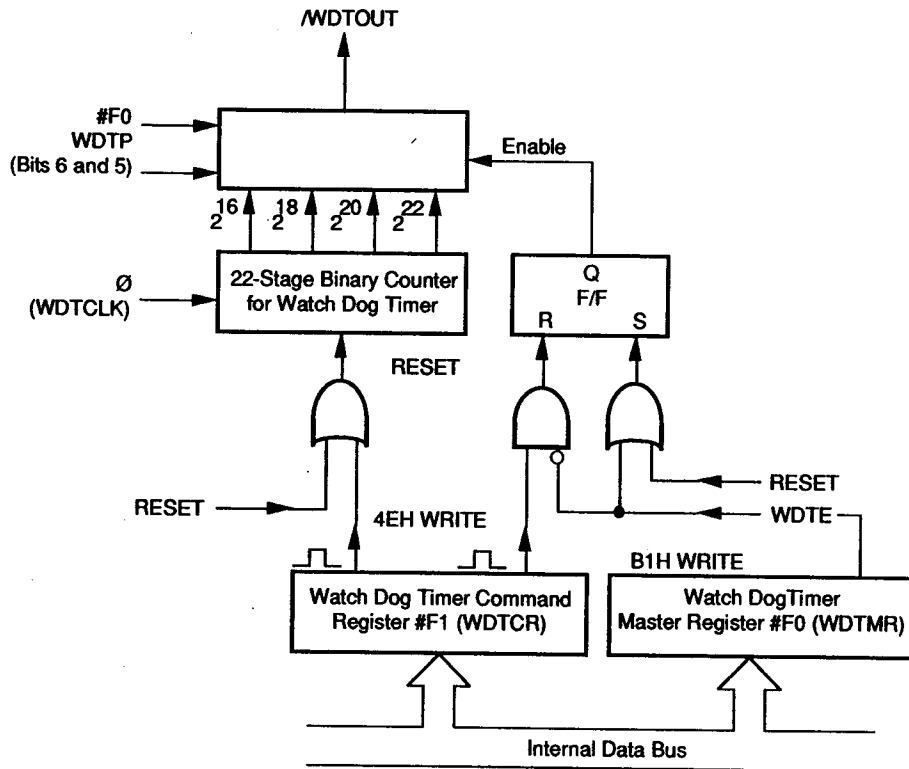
/WDTOUT

#F0
WDTP
(Bits 6 and 5)

Enable

$2^{16}$ $2^{18}$ $2^{20}$ $2^{22}$

Ø
(WDTCLK)

22-Stage Binary Counter
for Watch Dog Timer

Q
F/F
R S

RESET

RESET

RESET

4EH WRITE

WDTE

B1H WRITE

Watch Dog Timer Command
Register #F1 (WDTCR)

Watch DogTimer
Master Register #F0 (WDTMR)

Internal Data Bus